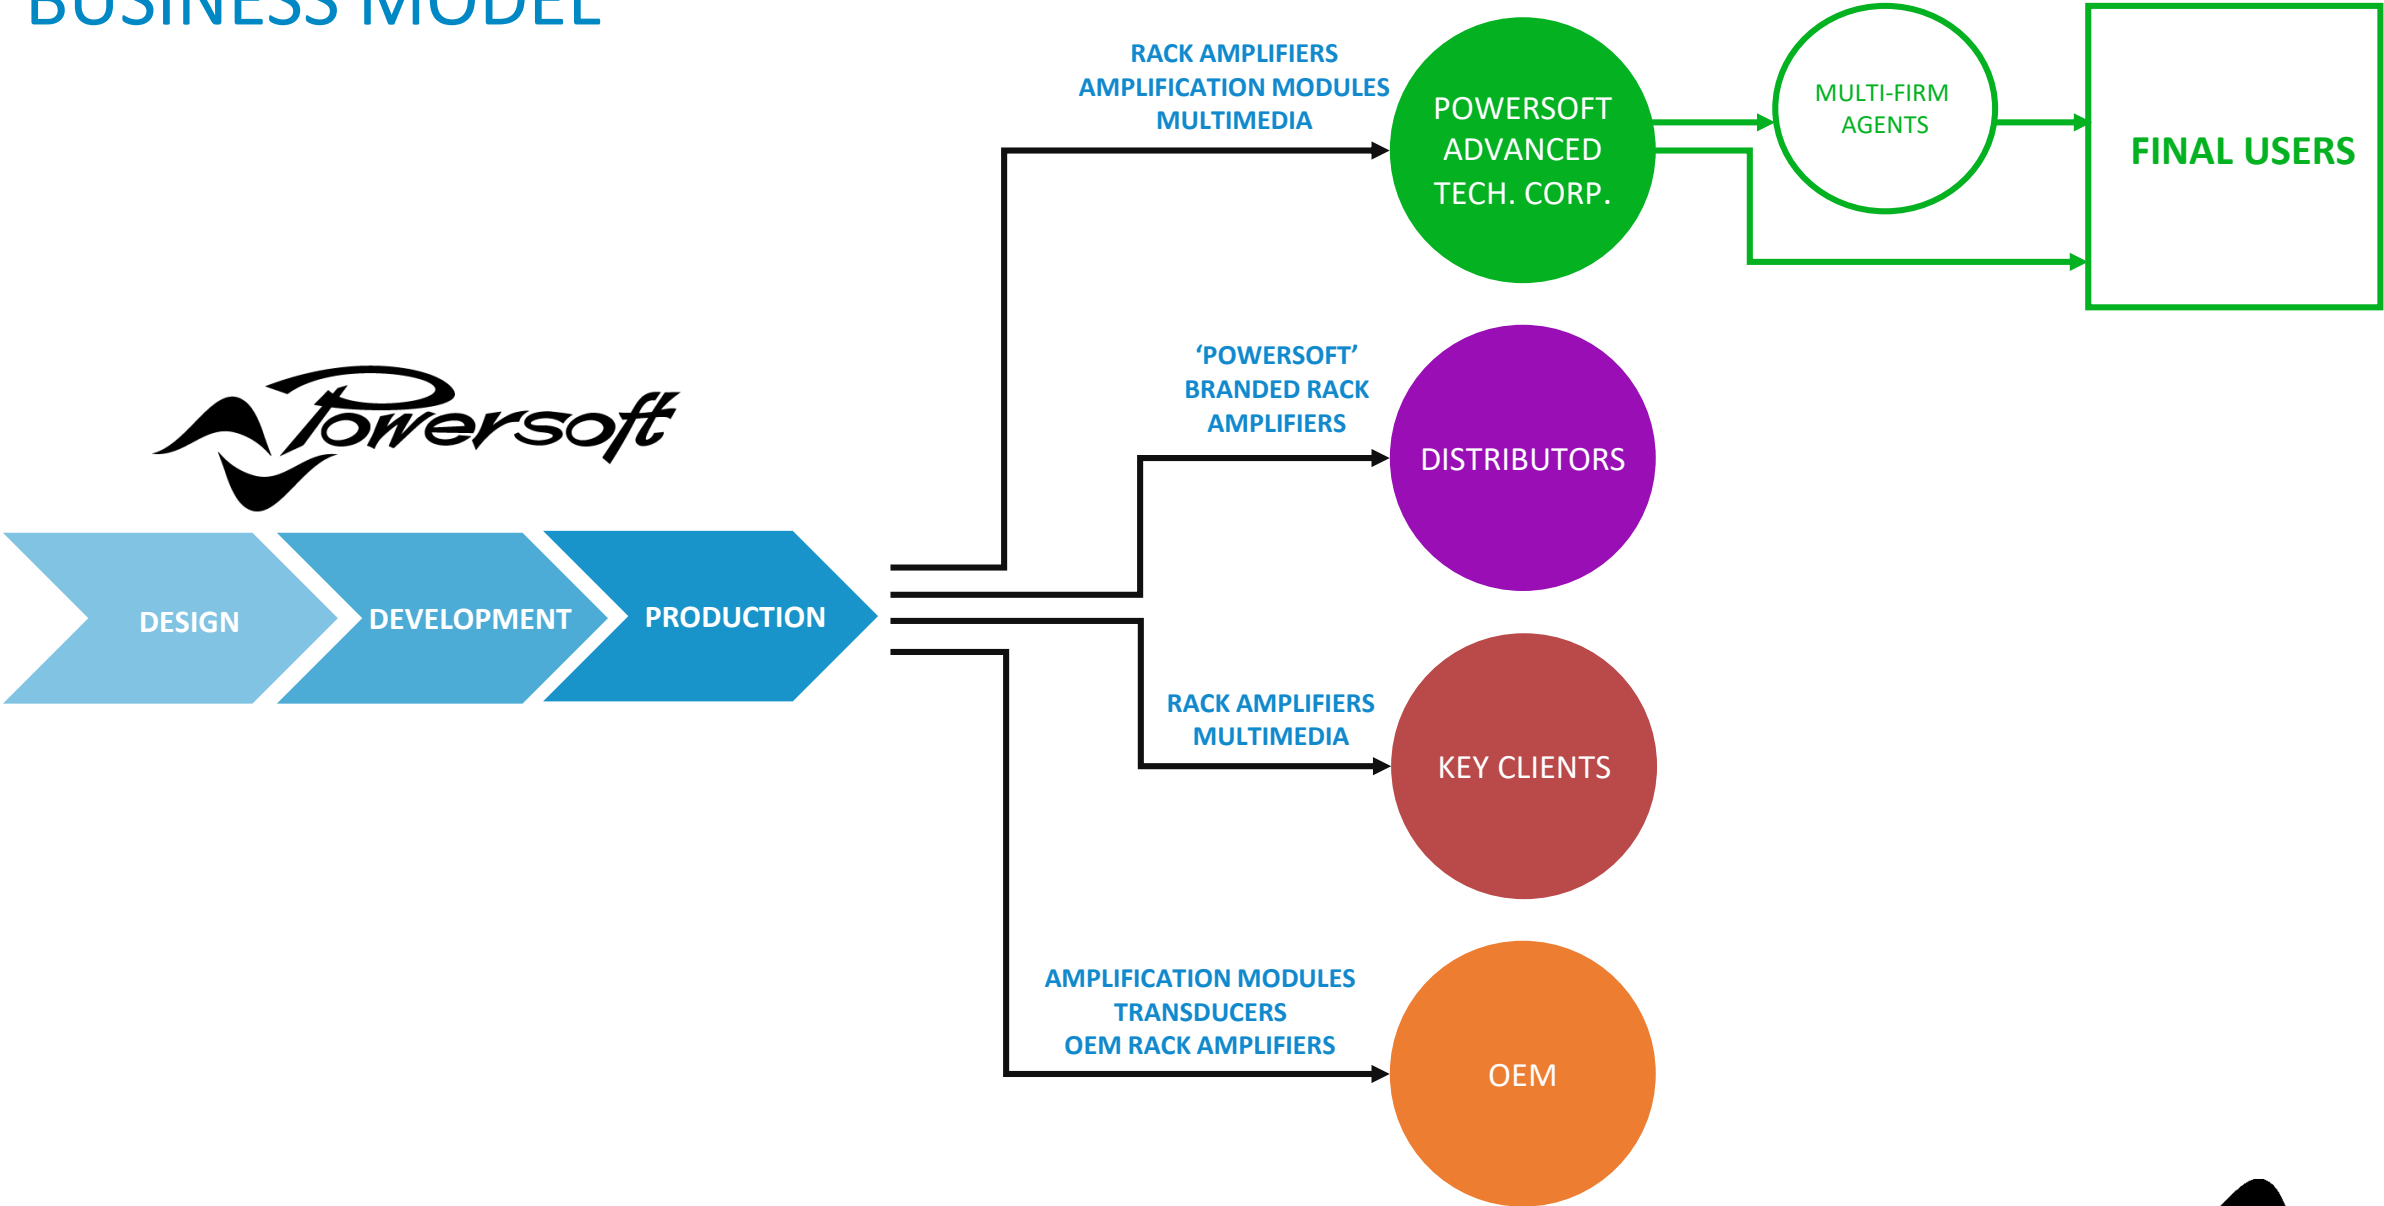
BUSINESS MODEL

Powersoft

DESIGN

DEVELOPMENT

PRODUCTION

RACK AMPLIFIERS
AMPLIFICATION MODULES
MULTIMEDIA

POWERSOFT ADVANCED TECH. CORP.

MULTI-FIRM AGENTS

FINAL USERS

'POWERSOFT' BRANDED RACK AMPLIFIERS

DISTRIBUTORS

RACK AMPLIFIERS
MULTIMEDIA

KEY CLIENTS

AMPLIFICATION MODULES
TRANSDUCERS
OEM RACK AMPLIFIERS

OEM